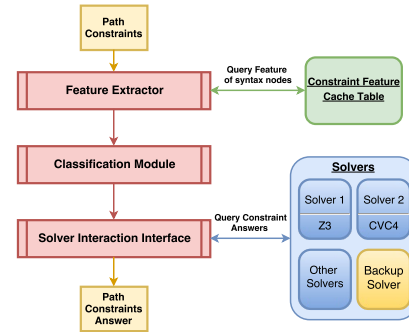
Path Constraints

Feature Extractor

Query Feature of syntax nodes

Constraint Feature Cache Table

Classification Module

Solvers

Solver 1

Z3

Solver 2

CVC4

Query Constraint Answers

Solver Interaction Interface

Other Solvers

Backup Solver

Path Constraints Answer